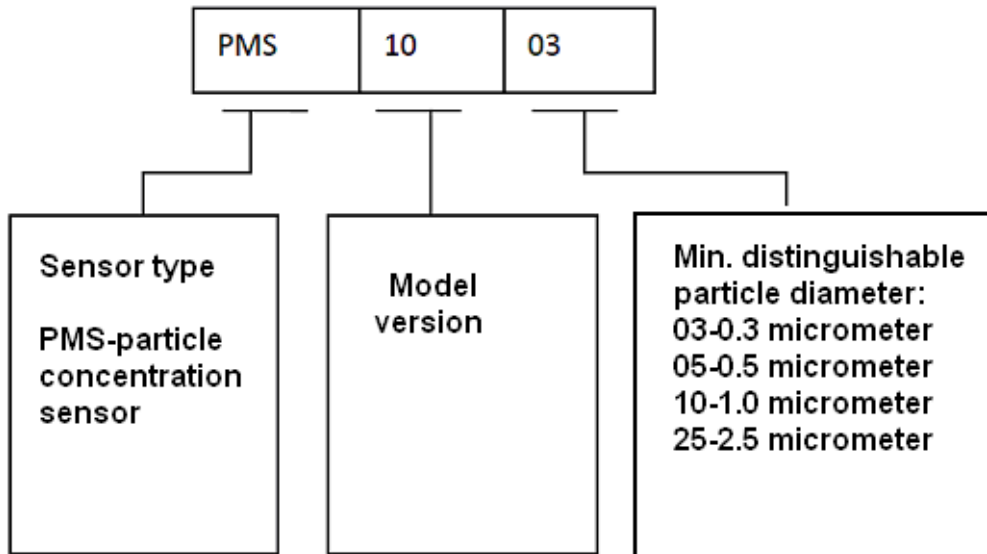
| PMS | 10 | 03 |
|---|---|---|

Sensor type

PMS-particle concentration sensor

Model version

Min. distinguishable particle diameter:
03-0.3 micrometer
05-0.5 micrometer
10-1.0 micrometer
25-2.5 micrometer